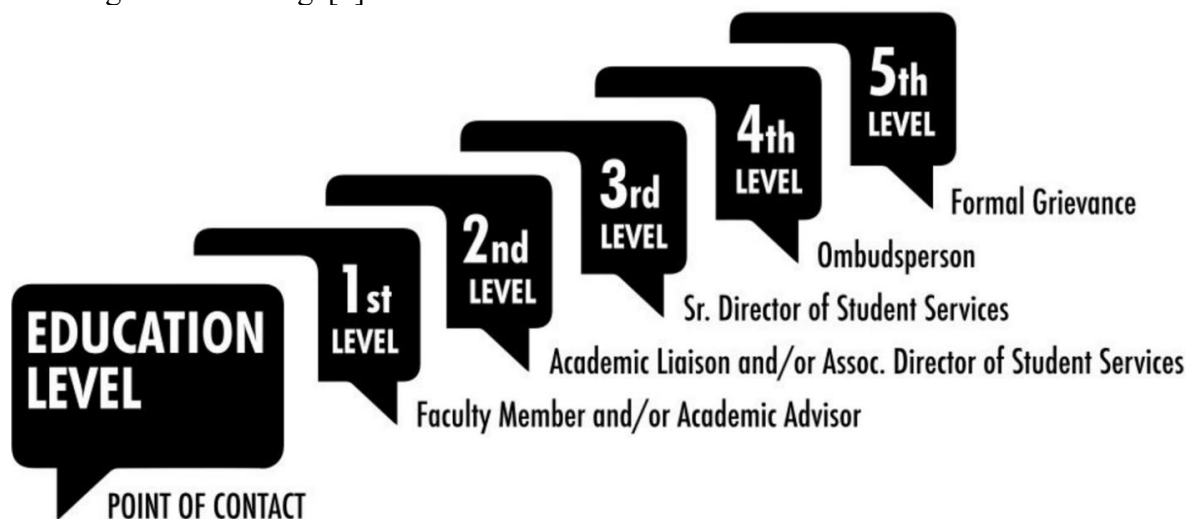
EDUCATION LEVEL

POINT OF CONTACT

1st LEVEL

Faculty Member and/or Academic Advisor

2nd LEVEL

Academic Liaison and/or Assoc. Director of Student Services

3rd LEVEL

Sr. Director of Student Services

4th LEVEL

Ombudsperson

5th LEVEL

Formal Grievance